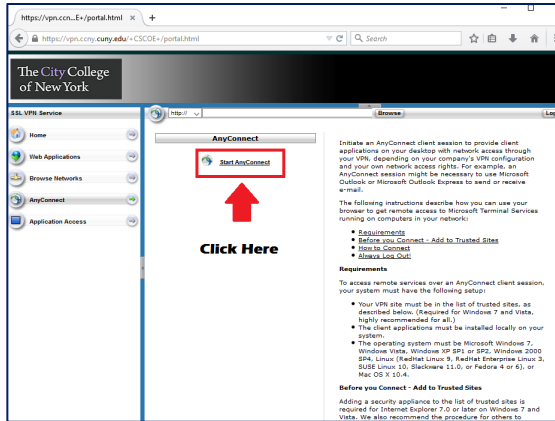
https://vpn.ccn...E+/portal.html ×
https://vpn.ccny.cuny.edu/+CSCOE+/portal.html
Search

The City College of New York

SSL VPN Service
Home
Web Applications
Browse Networks
AnyConnect
Application Access

http:// Browse Log

AnyConnect
Start AnyConnect

Click Here

Initiate an AnyConnect client session to provide client applications on your desktop with network access through your VPN. Depending on your company's VPN configuration and your own network access rights. For example, an AnyConnect session might be necessary to use Microsoft Outlook or Microsoft Outlook Express to send or receive e-mail.

The following instructions describe how you can use your browser to get remote access to Microsoft Terminal Services running on computers in your network:

- Requirements
- Before you Connect - Add to Trusted Sites
- How to Connect
- Always Log Out!

Requirements

To access remote services over an AnyConnect client session, your system must have the following setup:

- Your VPN site must be in the list of trusted sites, as described below. (Required for Windows 7 and Vista, highly recommended for all.)
- The client applications must be installed locally on your system.
- The operating system must be Microsoft Windows 7, Windows Vista, Windows XP SP1 or SP2, Windows 2000 SP4, Linux (RedHat Linux 9, RedHat Enterprise Linux 3, SUSE Linux 10, Slackware 11.0, or Fedora 4 or 6), or Mac OS X 10.4.

Before you Connect - Add to Trusted Sites

Adding a security appliance to the list of trusted sites is required for Internet Explorer 7.0 or later on Windows 7 and Vista. We also recommend the procedure for others to